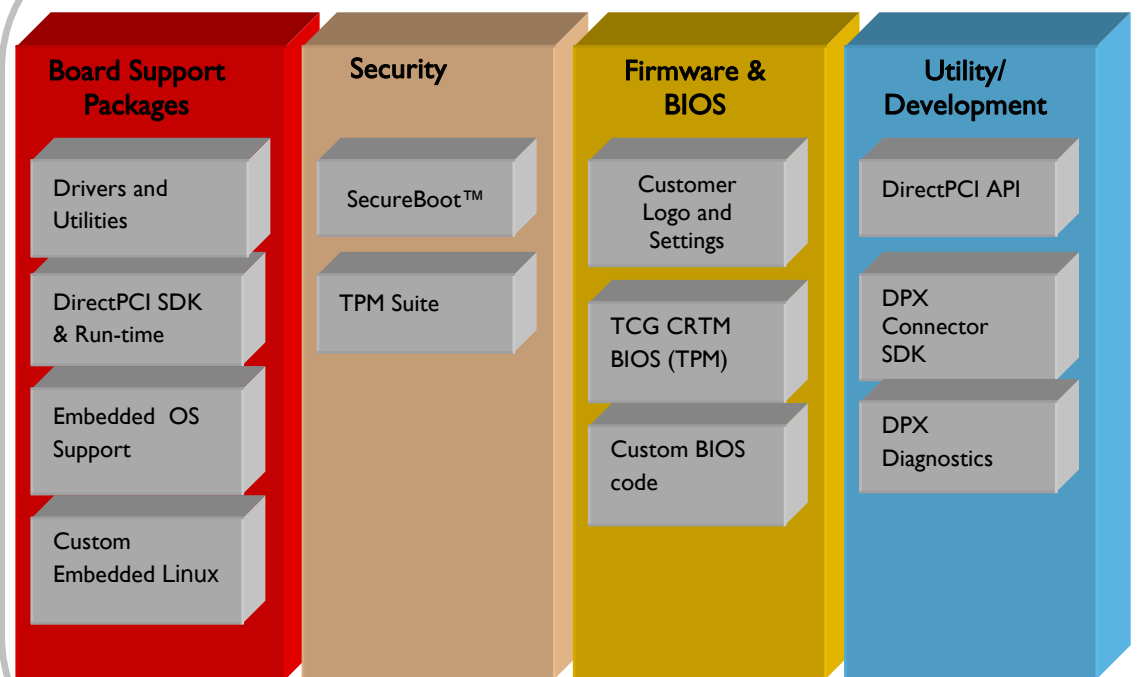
Board Support Packages

Drivers and Utilities

DirectPCI SDK & Run-time

Embedded OS Support

Custom Embedded Linux

Security

SecureBoot™

TPM Suite

Firmware & BIOS

Customer Logo and Settings

TCG CRTM BIOS (TPM)

Custom BIOS code

Utility/ Development

DirectPCI API

DPX Connector SDK

DPX Diagnostics